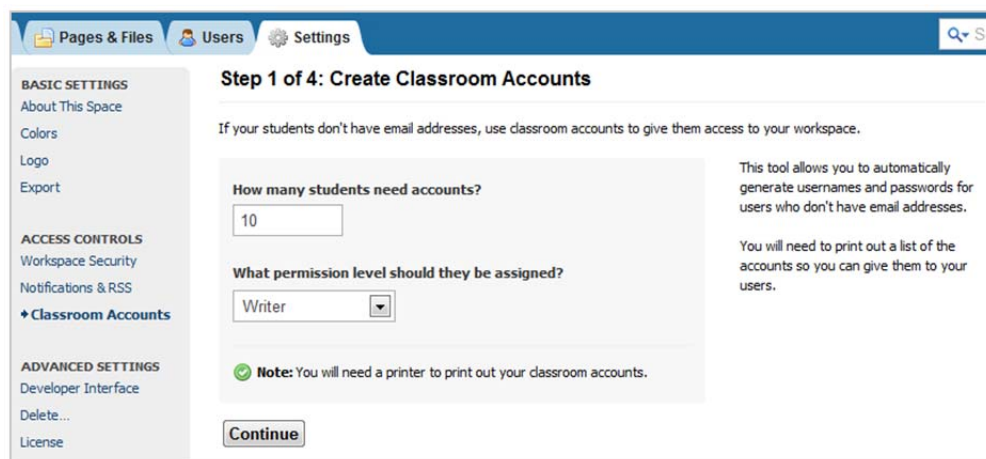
Pages & Files
Users
Settings
S

BASIC SETTINGS
About This Space
Colors
Logo
Export

ACCESS CONTROLS
Workspace Security
Notifications & RSS
• Classroom Accounts

ADVANCED SETTINGS
Developer Interface
Delete...
License

Step 1 of 4: Create Classroom Accounts

If your students don't have email addresses, use classroom accounts to give them access to your workspace.

How many students need accounts?

10

What permission level should they be assigned?

Writer

Note: You will need a printer to print out your classroom accounts.

This tool allows you to automatically generate usernames and passwords for users who don't have email addresses.

You will need to print out a list of the accounts so you can give them to your users.

Continue